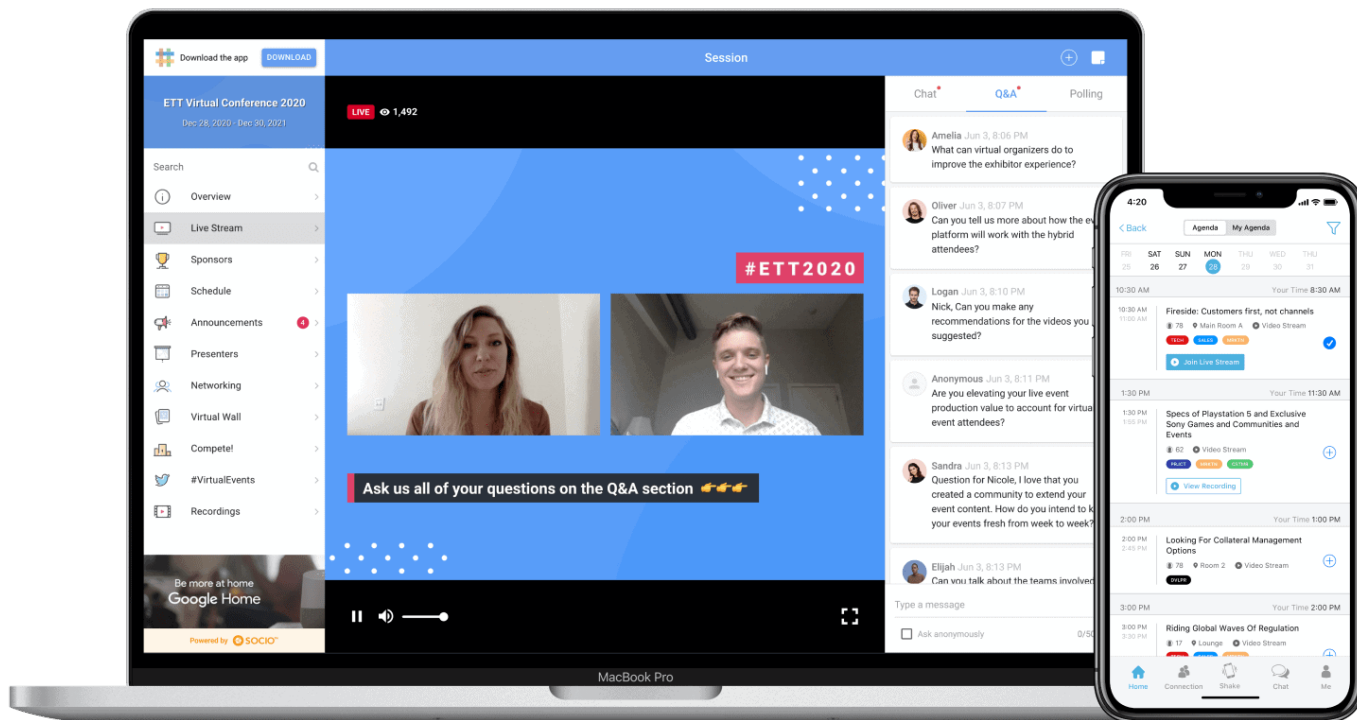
Download the app DOWNLOAD

ETT Virtual Conference 2020

Dec 28, 2020 - Dec 30, 2021

Search

Overview

Live Stream

Sponsors

Schedule

Announcements 4

Presenters

Networking

Virtual Wall

Compete!

#VirtualEvents

Recordings

Be more at home
Google Home

Powered by SOCIO

Session

LIVE 1,492

#ETT2020

Ask us all of your questions on the Q&A section 👉👉👉

Chat Q&A Polling

Amelia Jun 3, 8:06 PM
What can virtual organizers do to improve the exhibitor experience?

Oliver Jun 3, 8:07 PM
Can you tell us more about how the ev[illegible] platform will work with the hybrid attendees?

Logan Jun 3, 8:10 PM
Nick, Can you make any recommendations for the videos you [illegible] suggested?

Anonymous Jun 3, 8:11 PM
Are you elevating your live event production value to account for virtua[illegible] event attendees?

Sandra Jun 3, 8:13 PM
Question for Nicole, I love that you created a community to extend your event content. How do you intend to k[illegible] your events fresh from week to week?

Elijah Jun 3, 8:13 PM
Can you talk about the teams involved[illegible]

Type a message

Ask anonymously 0/50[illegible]

MacBook Pro

4:20

Back Agenda My Agenda

FRI 25 SAT 26 SUN 27 MON 28 THU 29 WED 30 THU 31

10:30 AM Your Time 8:30 AM

10:30 AM 11:00 AM
Fireside: Customers first, not channels
78 Main Room A Video Stream
TECH SALES MRKTG
Join Live Stream

1:30 PM Your Time 11:30 AM

1:30 PM 1:55 PM
Specs of Playstation 5 and Exclusive Sony Games and Communities and Events
82 Video Stream
PRJCT MRKTN DSTRB
View Recording

2:00 PM Your Time 1:00 PM

2:00 PM 2:45 PM
Looking For Collateral Management Options
78 Room 2 Video Stream
DVLPR

3:00 PM Your Time 2:00 PM

3:00 PM 3:30 PM
Riding Global Waves Of Regulation
17 Lounge Video Stream

Home Connection Shake Chat Me